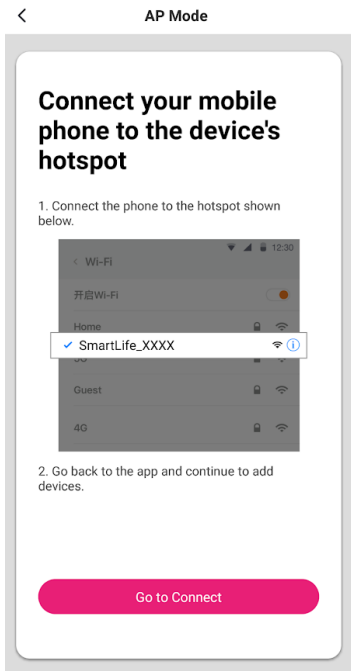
<

AP Mode

Connect your mobile phone to the device's hotspot

1. Connect the phone to the hotspot shown below.

12:30

< Wi-Fi

开启Wi-Fi

Home

✓ SmartLife_XXXX

5G

Guest

4G

2. Go back to the app and continue to add devices.

Go to Connect